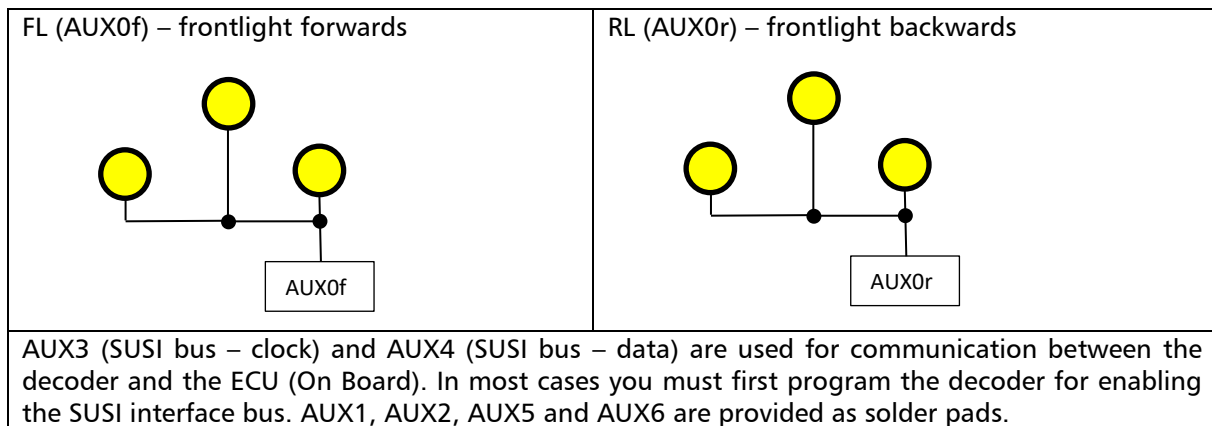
| FL (AUX0f) – frontlight forwards | RL (AUX0r) – frontlight backwards |
|---|---|
| AUX0f | AUX0r |

AUX3 (SUSI bus – clock) and AUX4 (SUSI bus – data) are used for communication between the decoder and the ECU (On Board). In most cases you must first program the decoder for enabling the SUSI interface bus. AUX1, AUX2, AUX5 and AUX6 are provided as solder pads.